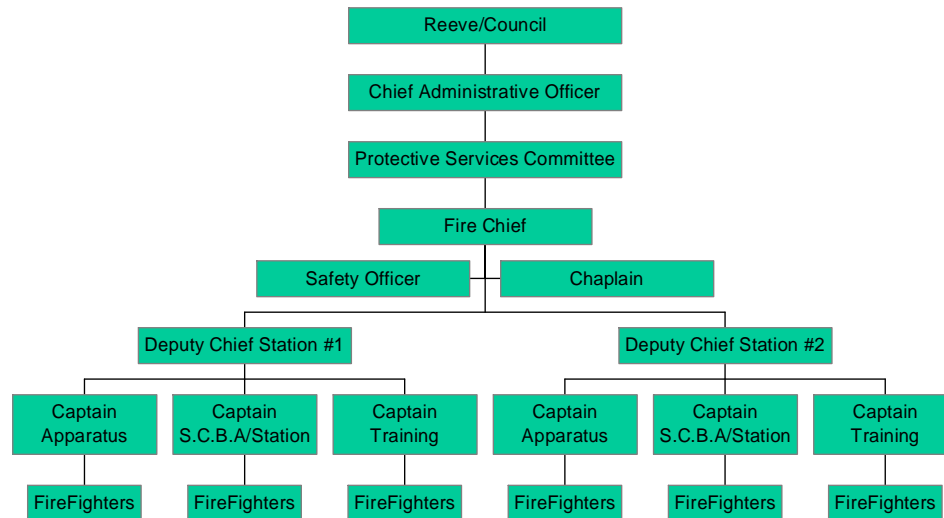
Reeve/Council

Chief Administrative Officer

Protective Services Committee

Fire Chief

Safety Officer

Chaplain

Deputy Chief Station #1

Deputy Chief Station #2

Captain Apparatus

Captain S.C.B.A/Station

Captain Training

Captain Apparatus

Captain S.C.B.A/Station

Captain Training

FireFighters

FireFighters

FireFighters

FireFighters

FireFighters

FireFighters